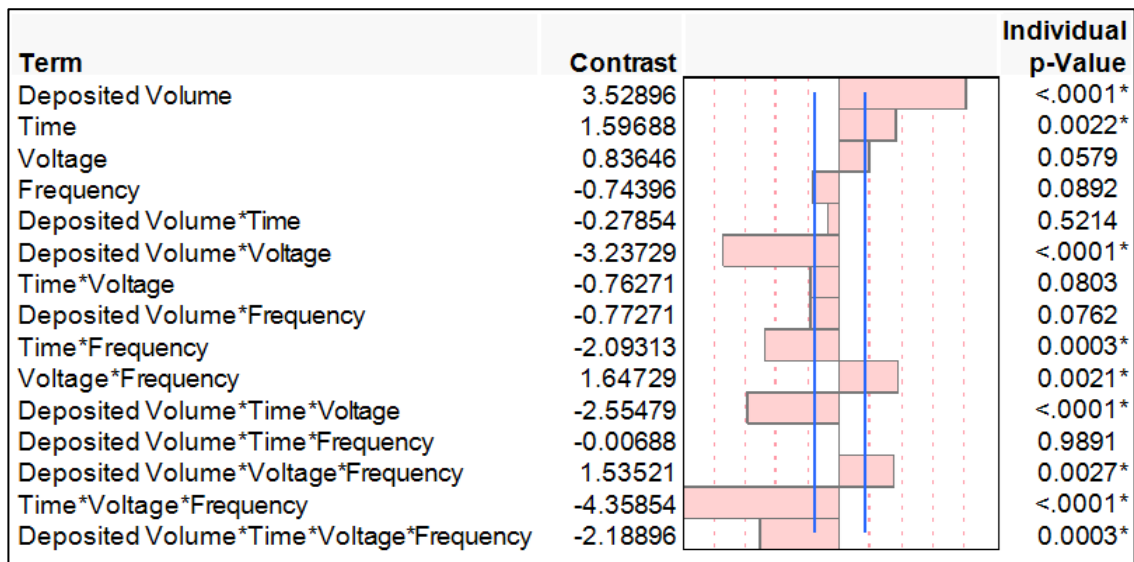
| Term | Contrast | Individual p-Value |
|---|---|---|
| Deposited Volume | 3.52896 | <.0001* |
| Time | 1.59688 | 0.0022* |
| Voltage | 0.83646 | 0.0579 |
| Frequency | -0.74396 | 0.0892 |
| Deposited Volume*Time | -0.27854 | 0.5214 |
| Deposited Volume*Voltage | -3.23729 | <.0001* |
| Time*Voltage | -0.76271 | 0.0803 |
| Deposited Volume*Frequency | -0.77271 | 0.0762 |
| Time*Frequency | -2.09313 | 0.0003* |
| Voltage*Frequency | 1.64729 | 0.0021* |
| Deposited Volume*Time*Voltage | -2.55479 | <.0001* |
| Deposited Volume*Time*Frequency | -0.00688 | 0.9891 |
| Deposited Volume*Voltage*Frequency | 1.53521 | 0.0027* |
| Time*Voltage*Frequency | -4.35854 | <.0001* |
| Deposited Volume*Time*Voltage*Frequency | -2.18896 | 0.0003* |